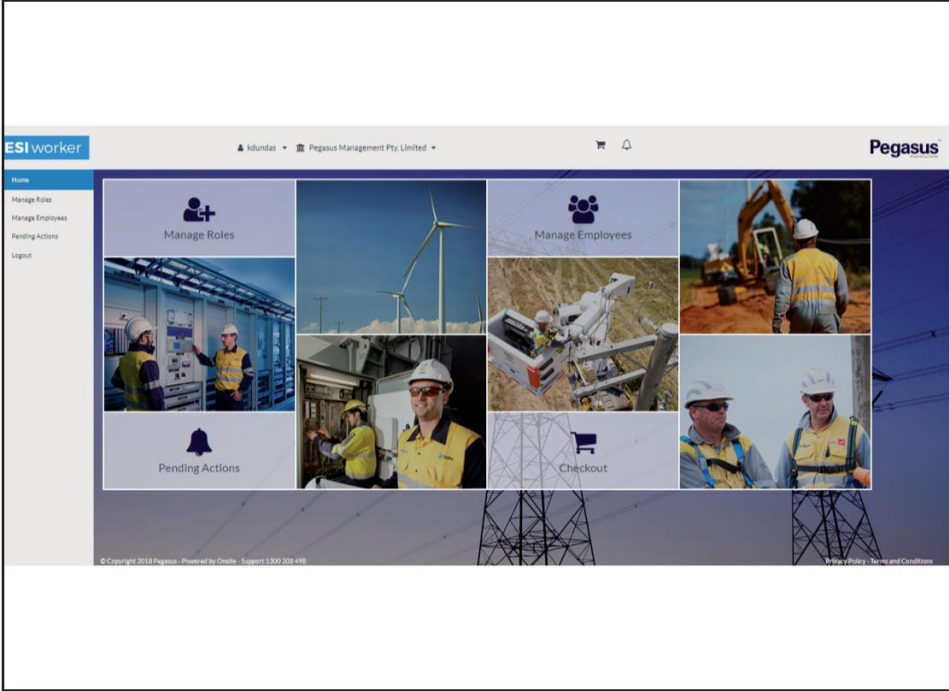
ESI worker

kdundas ▾ Pegasus Management Pty. Limited ▾

Pegasus

Home
Manage Roles
Manage Employees
Pending Actions
Logout

Manage Roles

Manage Employees

Pending Actions

Checkout

© Copyright 2018 Pegasus - Powered by Onsite - Support 1300 208 498

Privacy Policy - Terms and Conditions